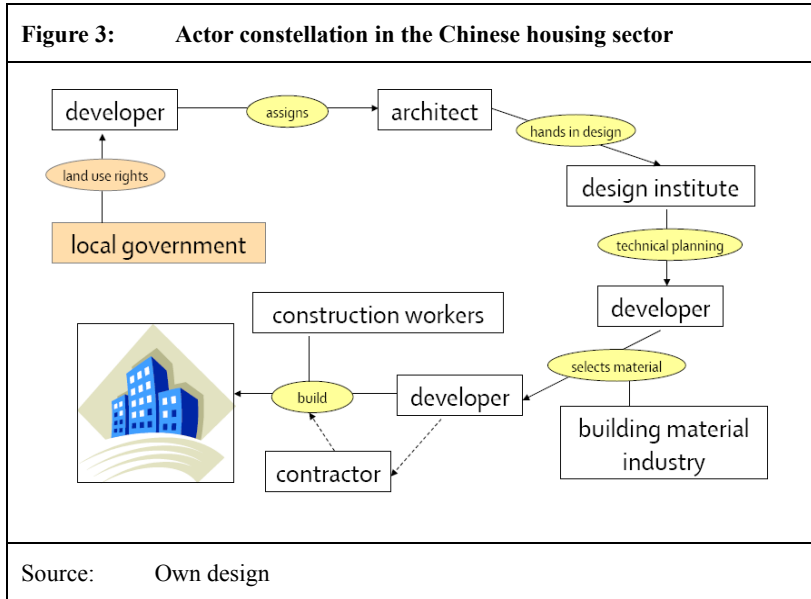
Figure 3: Actor constellation in the Chinese housing sector

developer
assigns
architect
hands in design
land use rights
design institute
local government
technical planning
developer
construction workers
selects material
build
developer
building material industry
contractor

Source: Own design